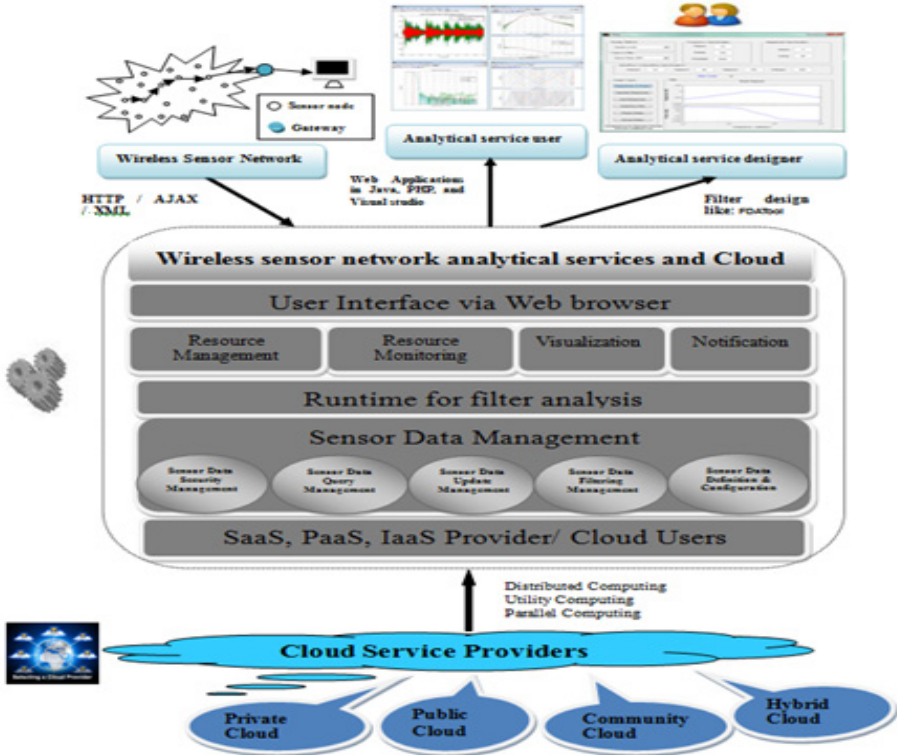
Sensor node

Gateway

Wireless Sensor Network

Analytical service user

Analytical service designer

HTTP / AJAX / XML

Web Application in Java, PHP, and Visual studio

Filter design like: FDATool

Wireless sensor network analytical services and Cloud

User Interface via Web browser

Resource Management

Resource Monitoring

Visualization

Notification

Runtime for filter analysis

Sensor Data Management

Sensor Data Security Management

Sensor Data Query Management

Sensor Data Update Management

Sensor Data Filtering Management

Sensor Data Definition & Configuration

SaaS, PaaS, IaaS Provider/ Cloud Users

Distributed Computing
Utility Computing
Parallel Computing

Selecting a Cloud Provider

Cloud Service Providers

Private Cloud

Public Cloud

Community Cloud

Hybrid Cloud